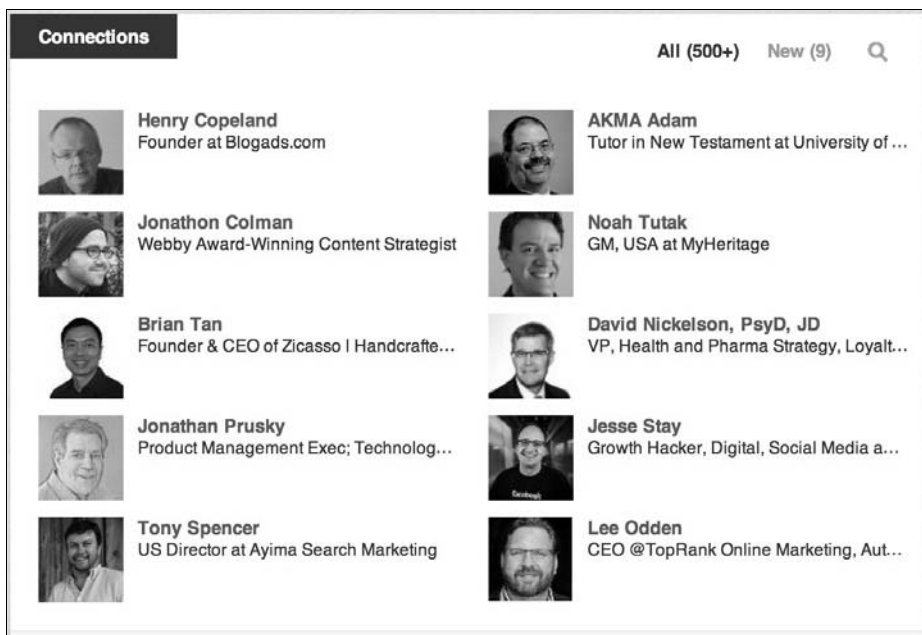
Connections

All (500+) New (9)

Henry Copeland
Founder at Blogads.com

AKMA Adam
Tutor in New Testament at University of ...

Jonathon Colman
Webby Award-Winning Content Strategist

Noah Tutak
GM, USA at MyHeritage

Brian Tan
Founder & CEO of Zicasso | Handcrafte...

David Nickelson, PsyD, JD
VP, Health and Pharma Strategy, Loyalt...

Jonathan Prusky
Product Management Exec; Technolog...

Jesse Stay
Growth Hacker, Digital, Social Media a...

Tony Spencer
US Director at Ayima Search Marketing

Lee Odden
CEO @TopRank Online Marketing, Aut...